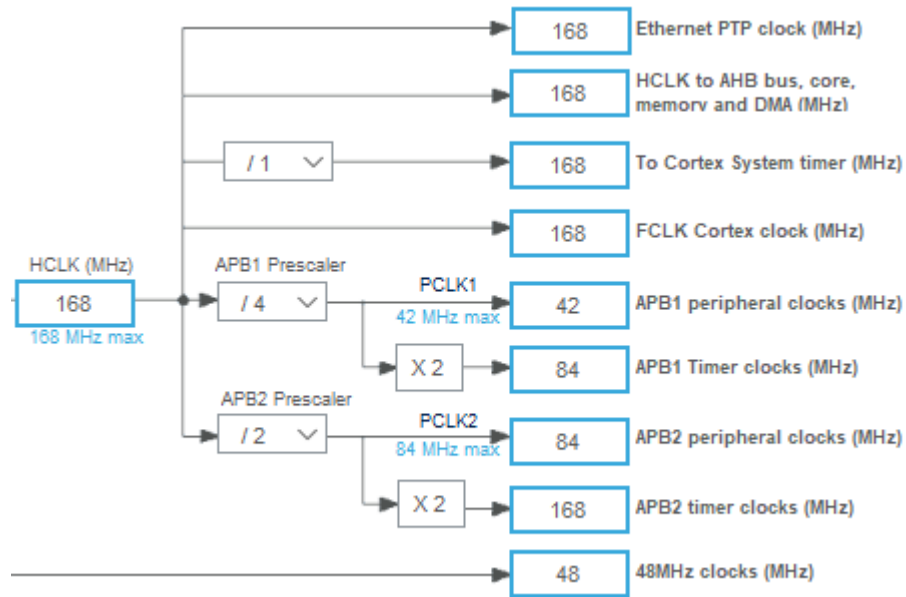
168 Ethernet PTP clock (MHz)

168 HCLK to AHB bus, core, memory and DMA (MHz)

/ 1

168 To Cortex System timer (MHz)

168 FCLK Cortex clock (MHz)

HCLK (MHz)

168

168 MHz max

APB1 Prescaler

/ 4

PCLK1

42 MHz max

42 APB1 peripheral clocks (MHz)

X 2

84 APB1 Timer clocks (MHz)

APB2 Prescaler

/ 2

PCLK2

84 MHz max

84 APB2 peripheral clocks (MHz)

X 2

168 APB2 timer clocks (MHz)

48 48MHz clocks (MHz)